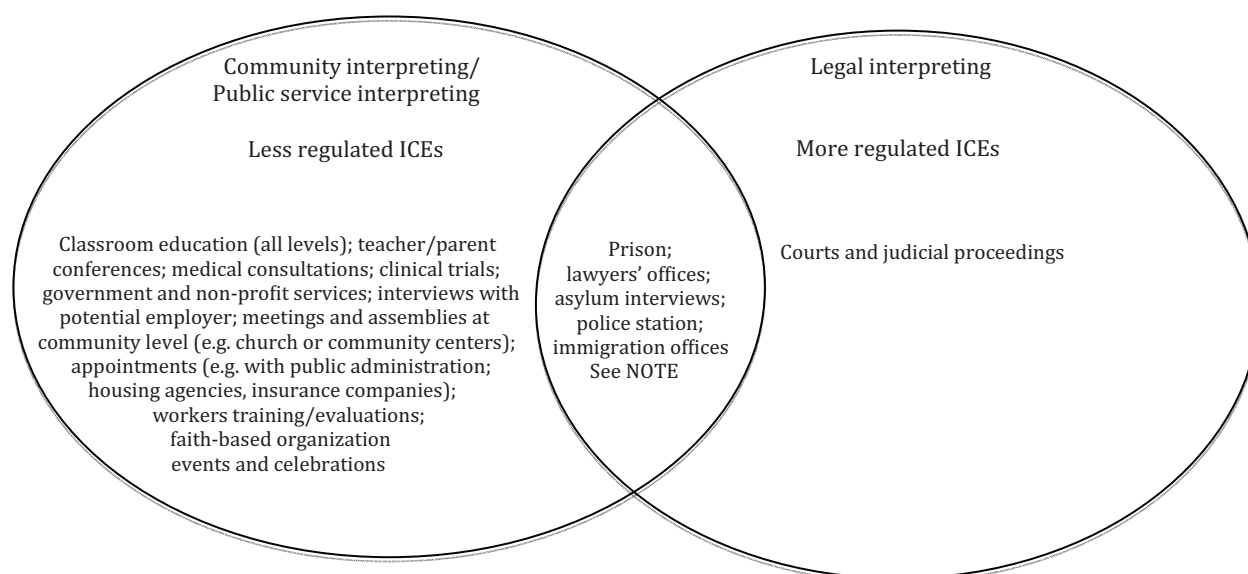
Community interpreting/
Public service interpreting

Less regulated ICEs

Classroom education (all levels); teacher/parent conferences; medical consultations; clinical trials; government and non-profit services; interviews with potential employer; meetings and assemblies at community level (e.g. church or community centers); appointments (e.g. with public administration; housing agencies, insurance companies); workers training/evaluations; faith-based organization events and celebrations

Prison; lawyers' offices; asylum interviews; police station; immigration offices
See NOTE

Legal interpreting

More regulated ICEs

Courts and judicial proceedings